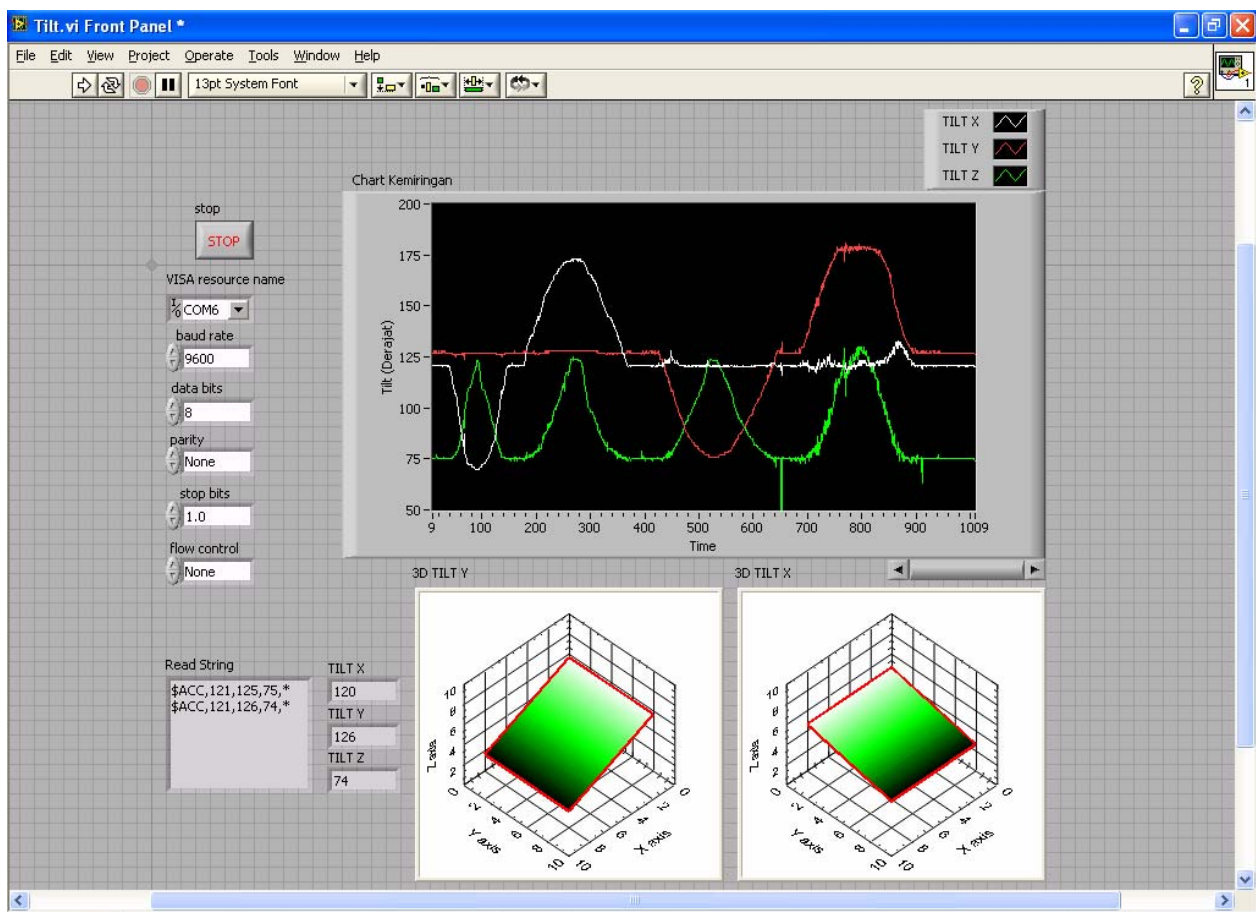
Tilt.vi Front Panel *

File Edit View Project Operate Tools Window Help

13pt System Font

TILT X
TILT Y
TILT Z

Chart Kemiringan

stop
STOP

VISA resource name
COM6

baud rate
9600

data bits
8

parity
None

stop bits
1.0

flow control
None

200
175
150
125
100
75
50

Tilt (Derajat)

9 100 200 300 400 500 600 700 800 900 1009
Time

3D TILT Y

3D TILT X

Read String
$ACC,121,125,75,*
$ACC,121,126,74,*

TILT X
120
TILT Y
126
TILT Z
74

10
8
6
4
2
0
Z axis
0 2 4 6 8 10
Y axis
0 2 4 6 8 10
X axis

10
8
6
4
2
0
Z axis
0 2 4 6 8 10
Y axis
0 2 4 6 8 10
X axis